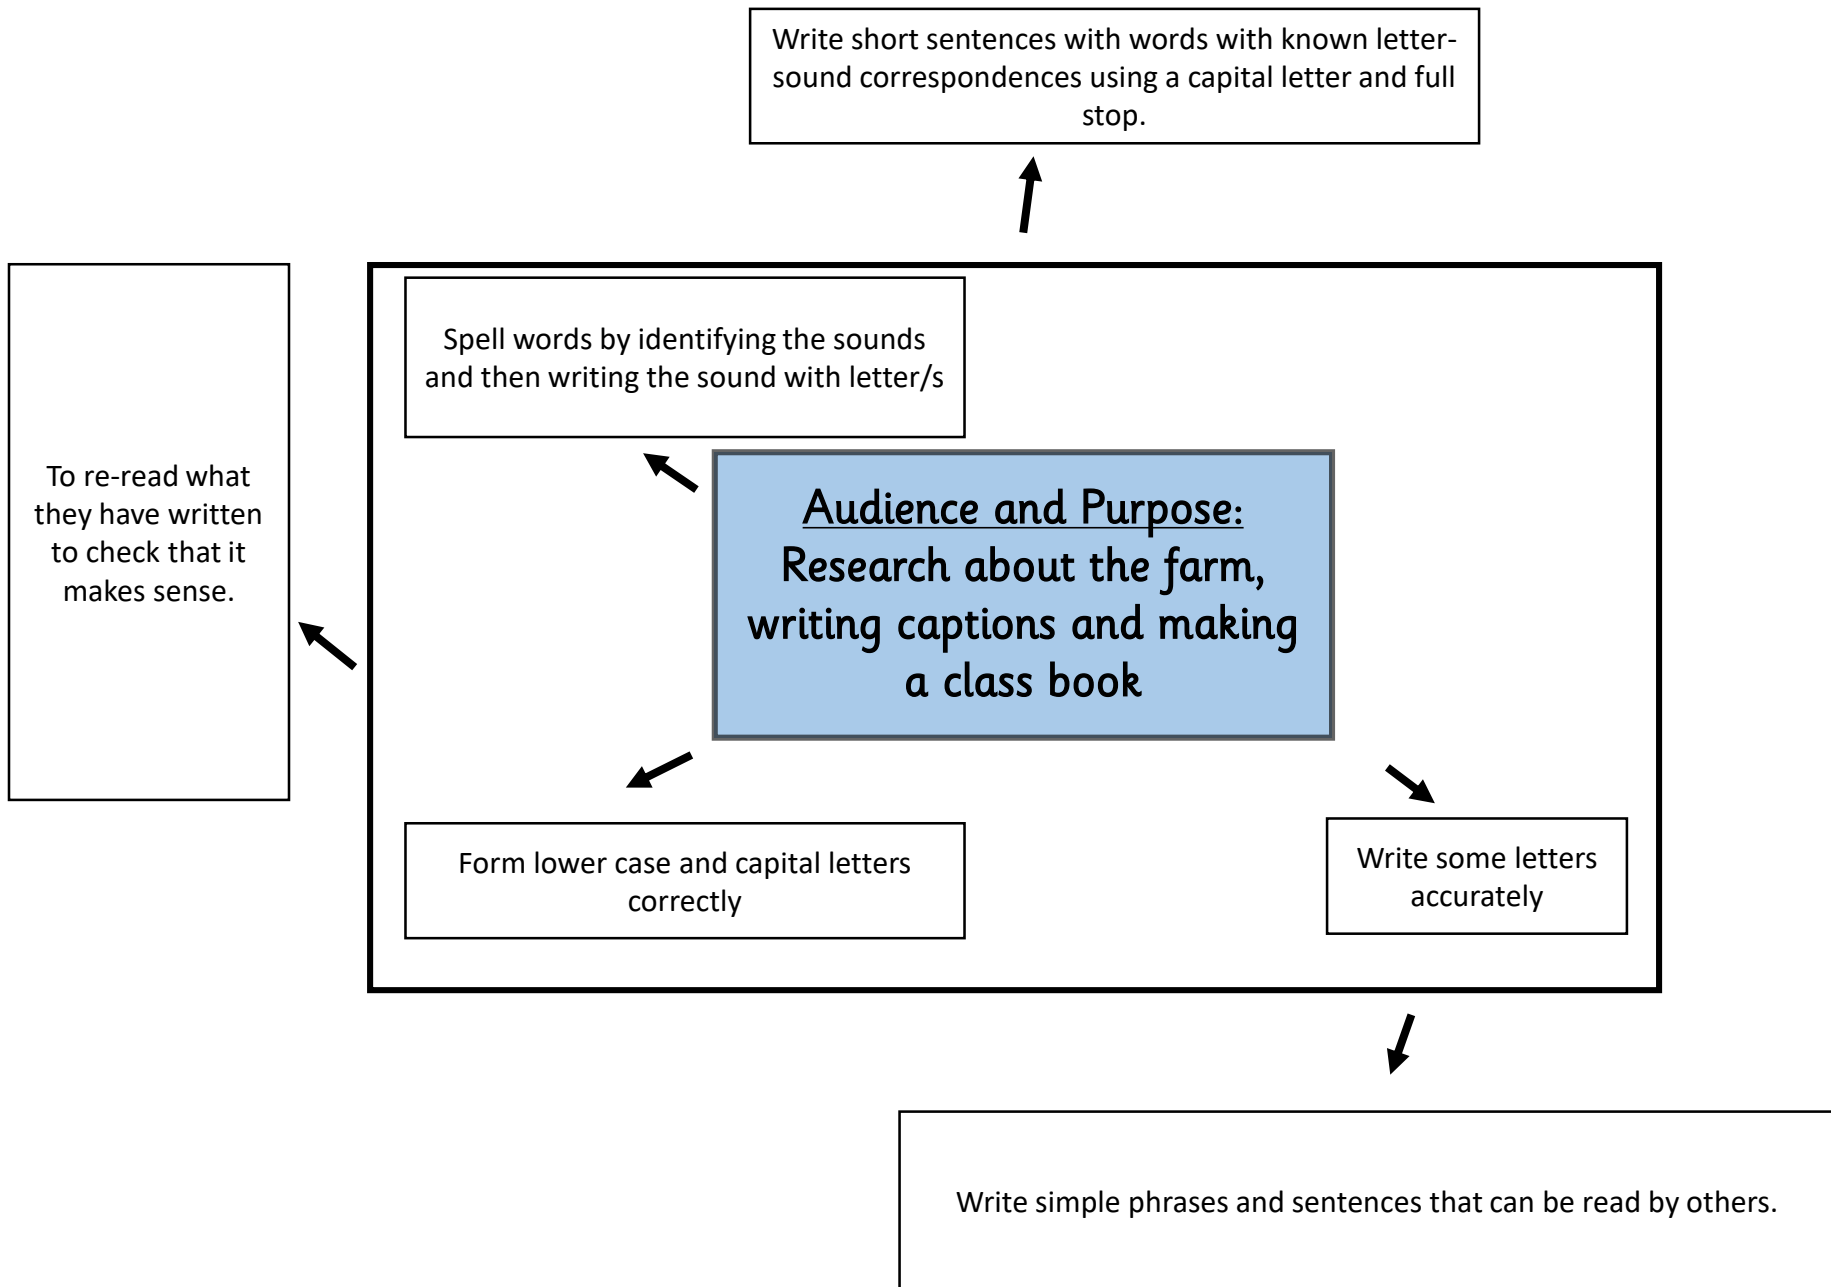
Write short sentences with words with known letter-sound correspondences using a capital letter and full stop.

To re-read what they have written to check that it makes sense.

Spell words by identifying the sounds and then writing the sound with letter/s

Audience and Purpose:
Research about the farm, writing captions and making a class book

Form lower case and capital letters correctly

Write some letters accurately

Write simple phrases and sentences that can be read by others.